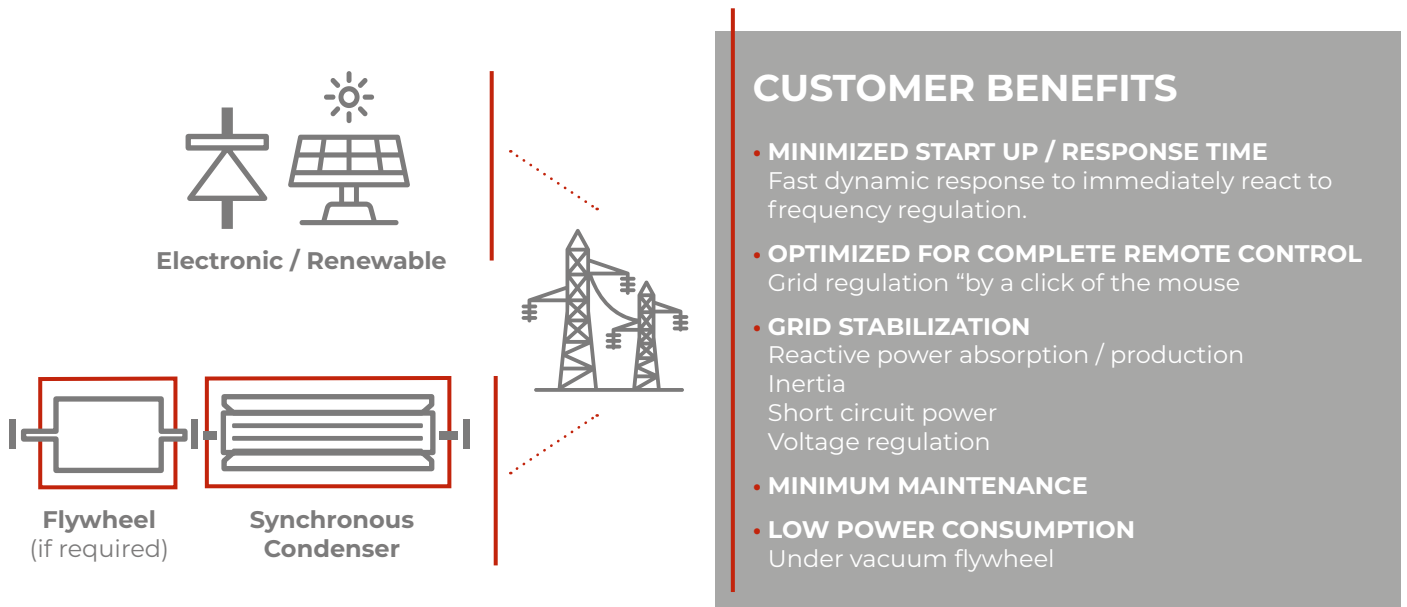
Electronic / Renewable

Flywheel
(if required)

Synchronous
Condenser

CUSTOMER BENEFITS

• MINIMIZED START UP / RESPONSE TIME
Fast dynamic response to immediately react to frequency regulation.

• OPTIMIZED FOR COMPLETE REMOTE CONTROL
Grid regulation “by a click of the mouse

• GRID STABILIZATION
Reactive power absorption / production
Inertia
Short circuit power
Voltage regulation

• MINIMUM MAINTENANCE

• LOW POWER CONSUMPTION
Under vacuum flywheel